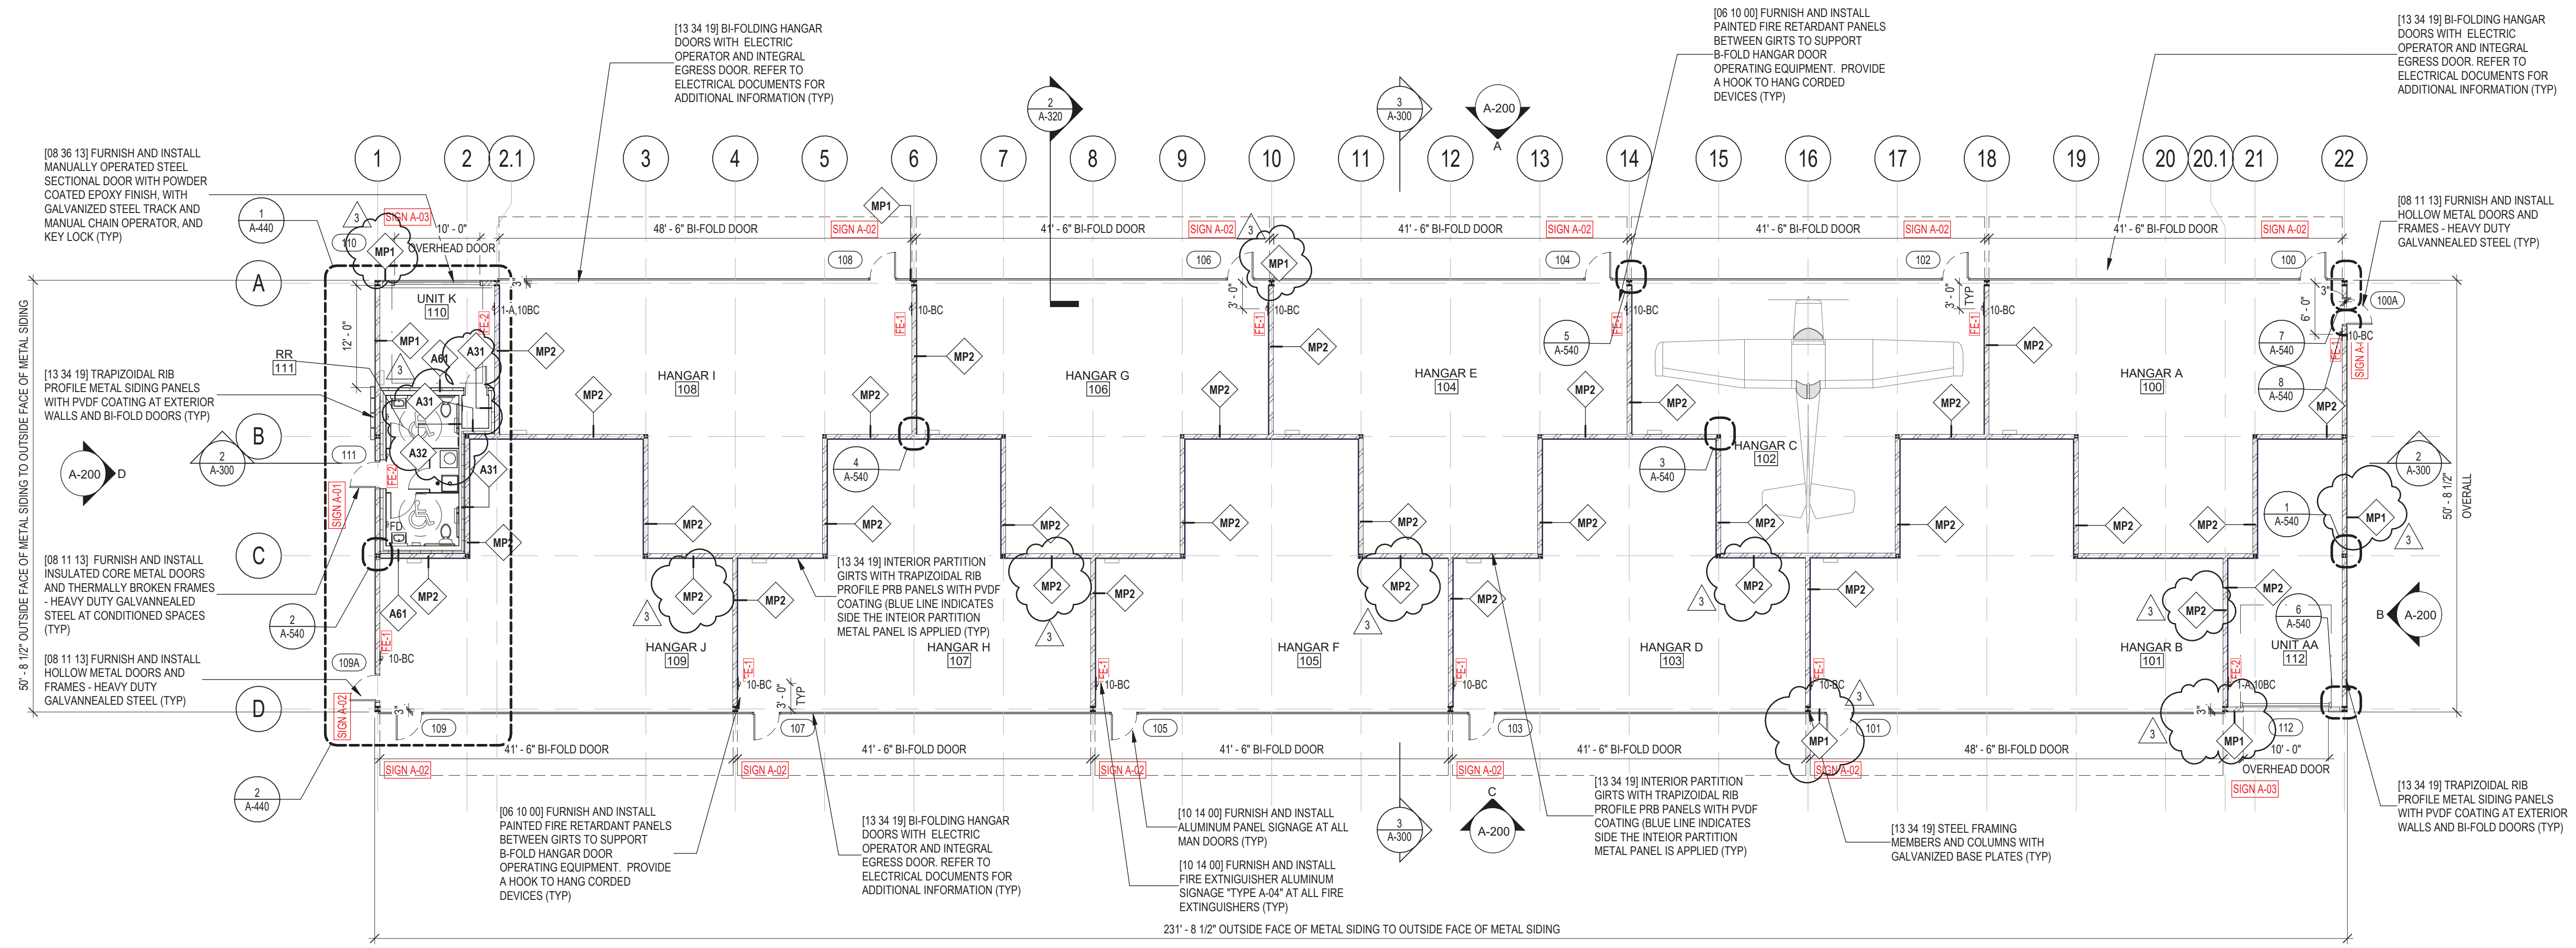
[13 34 19] BI-FOLDING HANGAR DOORS WITH ELECTRIC OPERATOR AND INTEGRAL EGRESS DOOR. REFER TO ELECTRICAL DOCUMENTS FOR ADDITIONAL INFORMATION (TYP)

[06 10 00] FURNISH AND INSTALL PAINTED FIRE RETARDANT PANELS BETWEEN GIRTS TO SUPPORT B-FOLD HANGAR DOOR OPERATING EQUIPMENT. PROVIDE A HOOK TO HANG CORDED DEVICES (TYP)

[13 34 19] BI-FOLDING HANGAR DOORS WITH ELECTRIC OPERATOR AND INTEGRAL EGRESS DOOR. REFER TO ELECTRICAL DOCUMENTS FOR ADDITIONAL INFORMATION (TYP)

[08 36 13] FURNISH AND INSTALL MANUALLY OPERATED STEEL SECTIONAL DOOR WITH POWDER COATED EPOXY FINISH, WITH GALVANIZED STEEL TRACK AND MANUAL CHAIN OPERATOR, AND KEY LOCK (TYP)

2 A-320 3 A-300 A-200 A

1 2 2.1 3 4 5 6 7 8 9 10 11 12 13 14 15 16 17 18 19 20 20.1 21 22

[08 11 13] FURNISH AND INSTALL HOLLOW METAL DOORS AND FRAMES - HEAVY DUTY GALVANNEALED STEEL (TYP)

1 A-440 3 SIGN A-03 10' - 0" OVERHEAD DOOR 110 MP1 48' - 6" BI-FOLD DOOR SIGN A-02 41' - 6" BI-FOLD DOOR SIGN A-02 41' - 6" BI-FOLD DOOR SIGN A-02 41' - 6" BI-FOLD DOOR SIGN A-02 41' - 6" BI-FOLD DOOR SIGN A-02

108 106 104 102 100 100A

A UNIT K 110 1-A,10BC 12' - 0" FE-2 MP1 A61 A31 MP2 RR 111 3 A31 3' - 0" 10-BC FE-1 MP2 HANGAR I 108 HANGAR G 106 HANGAR E 104 HANGAR A 100 3' - 0" TYP 5 A-540 7 A-540 8 A-540 6' - 0" 10-BC FE-1 SIGN A-01

[13 34 19] TRAPIZOIDAL RIB PROFILE METAL SIDING PANELS WITH PVDF COATING AT EXTERIOR WALLS AND BI-FOLD DOORS (TYP)

B 2 A-300 A-200 D 111 A32 A31 4 A-540 3 A-540 HANGAR C 102 2 A-300 1 A-540 MP1 3

50' - 8 1/2" OVERALL

C SIGN A-01 FE-2 FD MP2

[08 11 13] FURNISH AND INSTALL INSULATED CORE METAL DOORS AND THERMALLY BROKEN FRAMES - HEAVY DUTY GALVANNEALED STEEL AT CONDITIONED SPACES (TYP)

2 A-540 A61 MP2

[13 34 19] INTERIOR PARTITION GIRTS WITH TRAPIZOIDAL RIB PROFILE PRB PANELS WITH PVDF COATING (BLUE LINE INDICATES SIDE THE INTEIOR PARTITION METAL PANEL IS APPLIED (TYP)

HANGAR J 109 HANGAR H 107 HANGAR F 105 HANGAR D 103 HANGAR B 101 UNIT AA 112 6 A-540 B A-200

[08 11 13] FURNISH AND INSTALL HOLLOW METAL DOORS AND FRAMES - HEAVY DUTY GALVANNEALED STEEL (TYP)

109A 10-BC FE-1 10-BC 3' - 0" TYP 10-BC 10-BC 10-BC 1-A,10BC FE-2

D SIGN A-02 3' 109 107 105 103 101 112 MP1 MP1

41' - 6" BI-FOLD DOOR 41' - 6" BI-FOLD DOOR 41' - 6" BI-FOLD DOOR 41' - 6" BI-FOLD DOOR 48' - 6" BI-FOLD DOOR 10' - 0" OVERHEAD DOOR SIGN A-02 SIGN A-02 SIGN A-02 SIGN A-02 SIGN A-02 SIGN A-03

50' - 8 1/2" OUTSIDE FACE OF METAL SIDING TO OUTSIDE FACE OF METAL SIDING

2 A-440

[06 10 00] FURNISH AND INSTALL PAINTED FIRE RETARDANT PANELS BETWEEN GIRTS TO SUPPORT B-FOLD HANGAR DOOR OPERATING EQUIPMENT. PROVIDE A HOOK TO HANG CORDED DEVICES (TYP)

[13 34 19] BI-FOLDING HANGAR DOORS WITH ELECTRIC OPERATOR AND INTEGRAL EGRESS DOOR. REFER TO ELECTRICAL DOCUMENTS FOR ADDITIONAL INFORMATION (TYP)

[10 14 00] FURNISH AND INSTALL ALUMINUM PANEL SIGNAGE AT ALL MAN DOORS (TYP)

[10 14 00] FURNISH AND INSTALL FIRE EXTNIGUISHER ALUMINUM SIGNAGE "TYPE A-04" AT ALL FIRE EXTINGUISHERS (TYP)

3 A-300 C A-200

[13 34 19] INTERIOR PARTITION GIRTS WITH TRAPIZOIDAL RIB PROFILE PRB PANELS WITH PVDF COATING (BLUE LINE INDICATES SIDE THE INTEIOR PARTITION METAL PANEL IS APPLIED (TYP)

[13 34 19] STEEL FRAMING MEMBERS AND COLUMNS WITH GALVANIZED BASE PLATES (TYP)

[13 34 19] TRAPIZOIDAL RIB PROFILE METAL SIDING PANELS WITH PVDF COATING AT EXTERIOR WALLS AND BI-FOLD DOORS (TYP)

231' - 8 1/2" OUTSIDE FACE OF METAL SIDING TO OUTSIDE FACE OF METAL SIDING